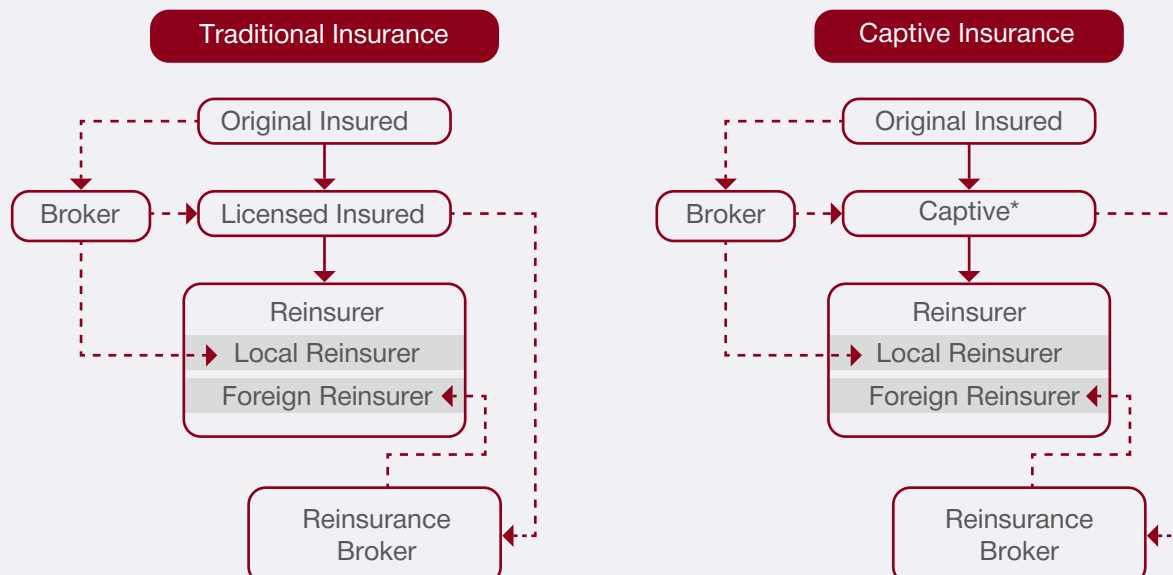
Traditional Insurance

Original Insured

Broker

Licensed Insured

Reinsurer

Local Reinsurer

Foreign Reinsurer

Reinsurance Broker

Captive Insurance

Original Insured

Broker

Captive*

Reinsurer

Local Reinsurer

Foreign Reinsurer

Reinsurance Broker